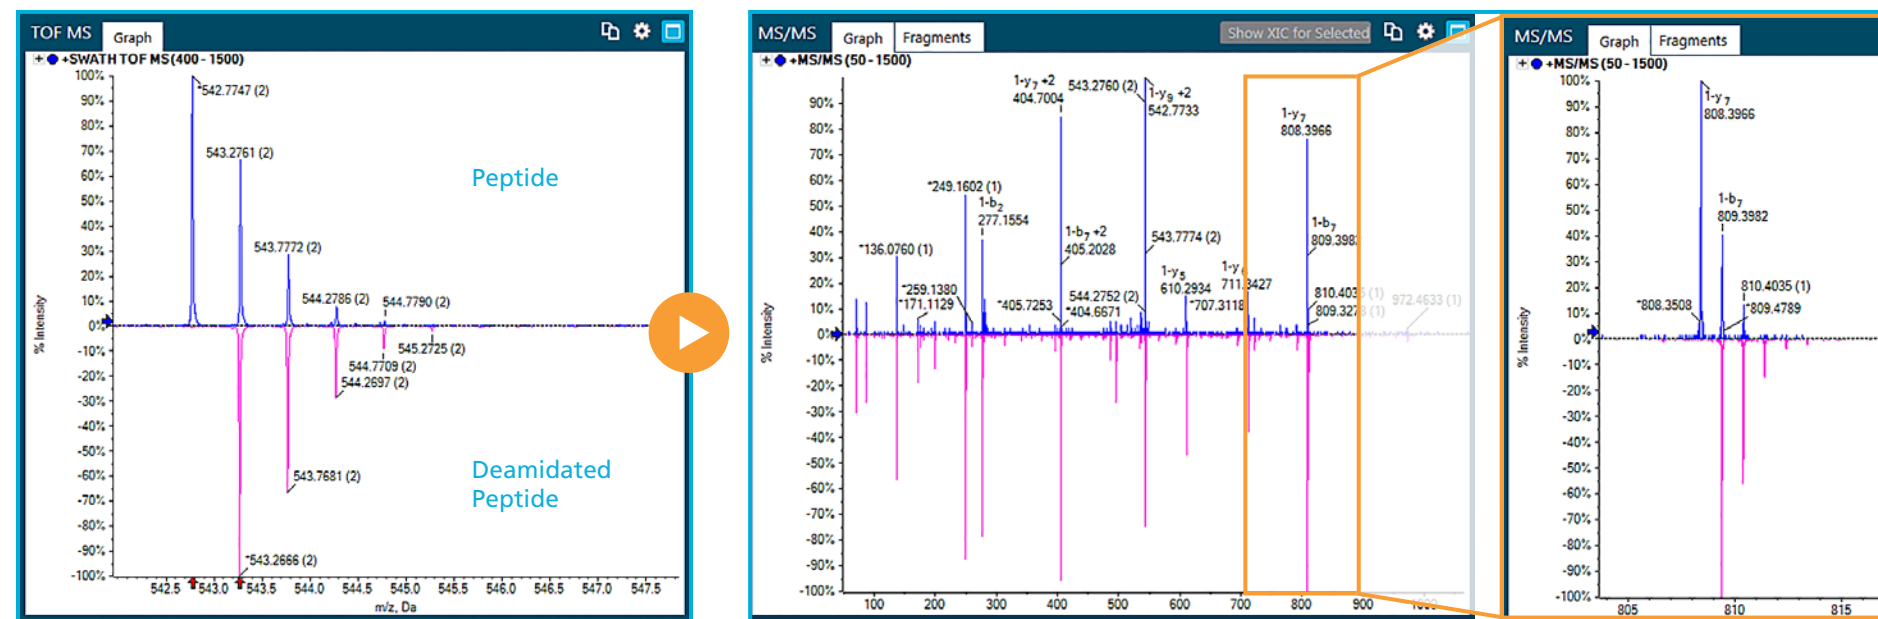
TOF MS Graph

+SWATH TOF MS (400 - 1500)

100% 90% 80% 70% 60% 50% 40% 30% 20% 10% 0% -10% -20% -30% -40% -50% -60% -70% -80% -90% -100%

% Intensity

542.7747 (2)
543.2761 (2)
543.7772 (2)
544.2786 (2)
544.7790 (2)
545.2725 (2)
544.7709 (2)
544.2697 (2)
543.7681 (2)
543.2666 (2)

Peptide

Deamidated Peptide

542.5 543.0 543.5 544.0 544.5 545.0 545.5 546.0 546.5 547.0 547.5

m/z, Da

MS/MS Graph Fragments Show XIC for Selected

+MS/MS (50 - 1500)

90% 80% 70% 60% 50% 40% 30% 20% 10% 0% -10% -20% -30% -40% -50% -60% -70% -80% -90% -100%

% Intensity

1-y$_7$ +2
404.7004
543.2760 (2)
1-y$_9$ +2
542.7733
1-y$_7$
808.3966
249.1602 (1)
1-b$_2$
277.1554
136.0760 (1)
1-b$_7$ +2
405.2028
543.7774 (2)
1-b$_7$
809.398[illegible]
1-y$_5$
610.2934
1-y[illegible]
711.3427
259.1380
171.1129
405.7253
544.2752 (2)
404.6671
707.3118
810.403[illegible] (1)
809.327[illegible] (1)
972.4633 (1)

100 200 300 400 500 600 700 800 900 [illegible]

MS/MS Graph Fragments

+MS/MS (50 - 1500)

100% 90% 80% 70% 60% 50% 40% 30% 20% 10% 0% -10% -20% -30% -40% -50% -60% -70% -80% -90% -100%

% Intensity

1-y$_7$
808.3966
1-b$_7$
809.3982
810.4035 (1)
808.3508
809.4789

805 810 815